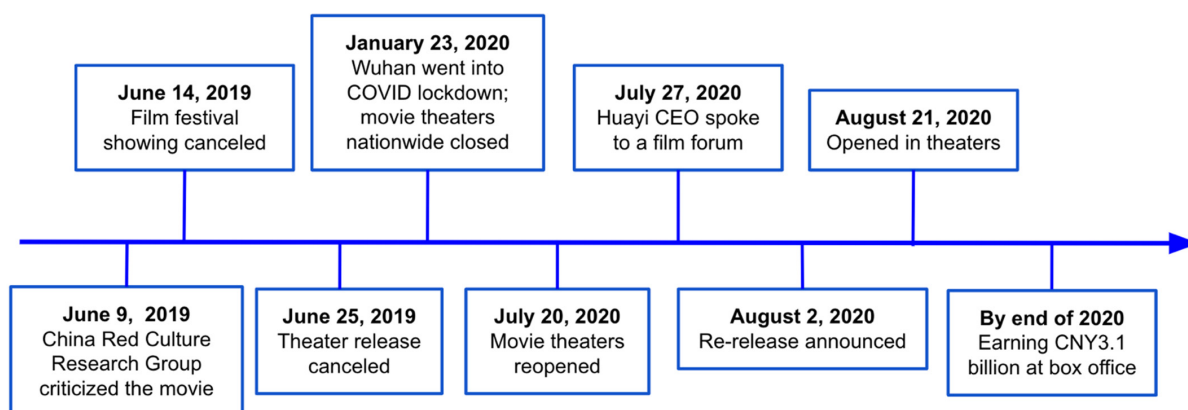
**June 14, 2019**
Film festival showing canceled

**January 23, 2020**
Wuhan went into COVID lockdown; movie theaters nationwide closed

**July 27, 2020**
Huayi CEO spoke to a film forum

**August 21, 2020**
Opened in theaters

**June 9, 2019**
China Red Culture Research Group criticized the movie

**June 25, 2019**
Theater release canceled

**July 20, 2020**
Movie theaters reopened

**August 2, 2020**
Re-release announced

**By end of 2020**
Earning CNY3.1 billion at box office